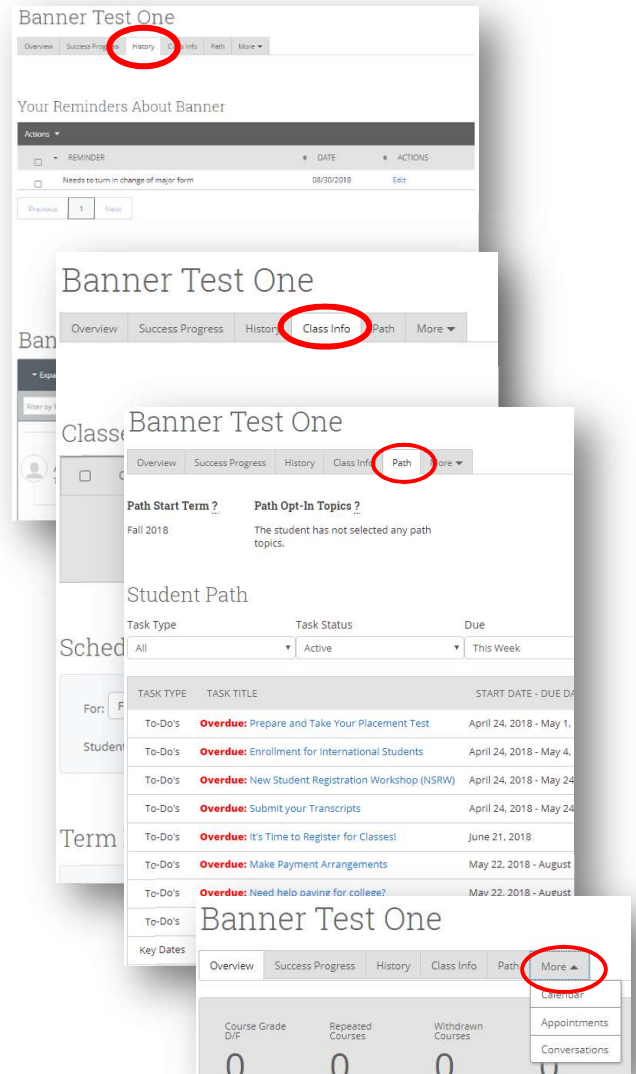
Banner Test One

Overview | Success Progress | History | Class Info | Path | More ▾

Your Reminders About Banner

Actions ▾

| | REMINDER | DATE | ACTIONS |
|---|---|---|---|
| | Needs to turn in change of major form | 08/30/2018 | Edit |

Previous 1 Next

Banner Test One

Overview | Success Progress | History | Class Info | Path | More ▾

Ban

Expa

Filter by

Classe

Banner Test One

Overview | Success Progress | History | Class Info | Path | More ▾

Path Start Term ?

Fall 2018

Path Opt-In Topics ?

The student has not selected any path topics.

Student Path

Task Type
All

Task Status
Active

Due
This Week

Sched

For: F

Student

Term

| TASK TYPE | TASK TITLE | START DATE - DUE DA |
|---|---|---|
| To-Do's | Overdue: Prepare and Take Your Placement Test | April 24, 2018 - May 1, |
| To-Do's | Overdue: Enrollment for International Students | April 24, 2018 - May 4, |
| To-Do's | Overdue: New Student Registration Workshop (NSRW) | April 24, 2018 - May 24 |
| To-Do's | Overdue: Submit your Transcripts | April 24, 2018 - May 24 |
| To-Do's | Overdue: It's Time to Register for Classes! | June 21, 2018 |
| To-Do's | Overdue: Make Payment Arrangements | May 22, 2018 - August |
| To-Do's | Overdue: Need help paying for college? | May 22, 2018 - August |
| To-Do's | | |

Key Dates

Banner Test One

Overview | Success Progress | History | Class Info | Path | More ▴

Calendar
Appointments
Conversations

Course Grade D/F
0

Repeated Courses
0

Withdrawn Courses
0

0